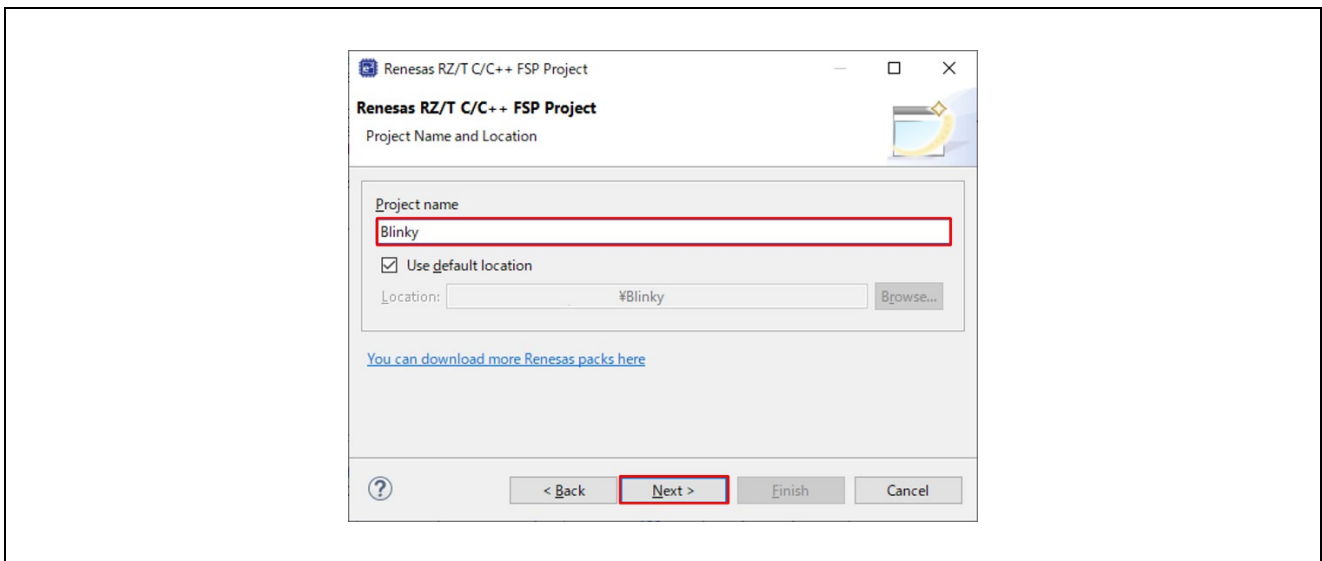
Renesas RZ/T C/C++ FSP Project

Renesas RZ/T C/C++ FSP Project

Project Name and Location

Project name

Blinky

☑ Use default location

Location: ¥Blinky

Browse...

You can download more Renesas packs here

?

< Back

Next >

Finish

Cancel